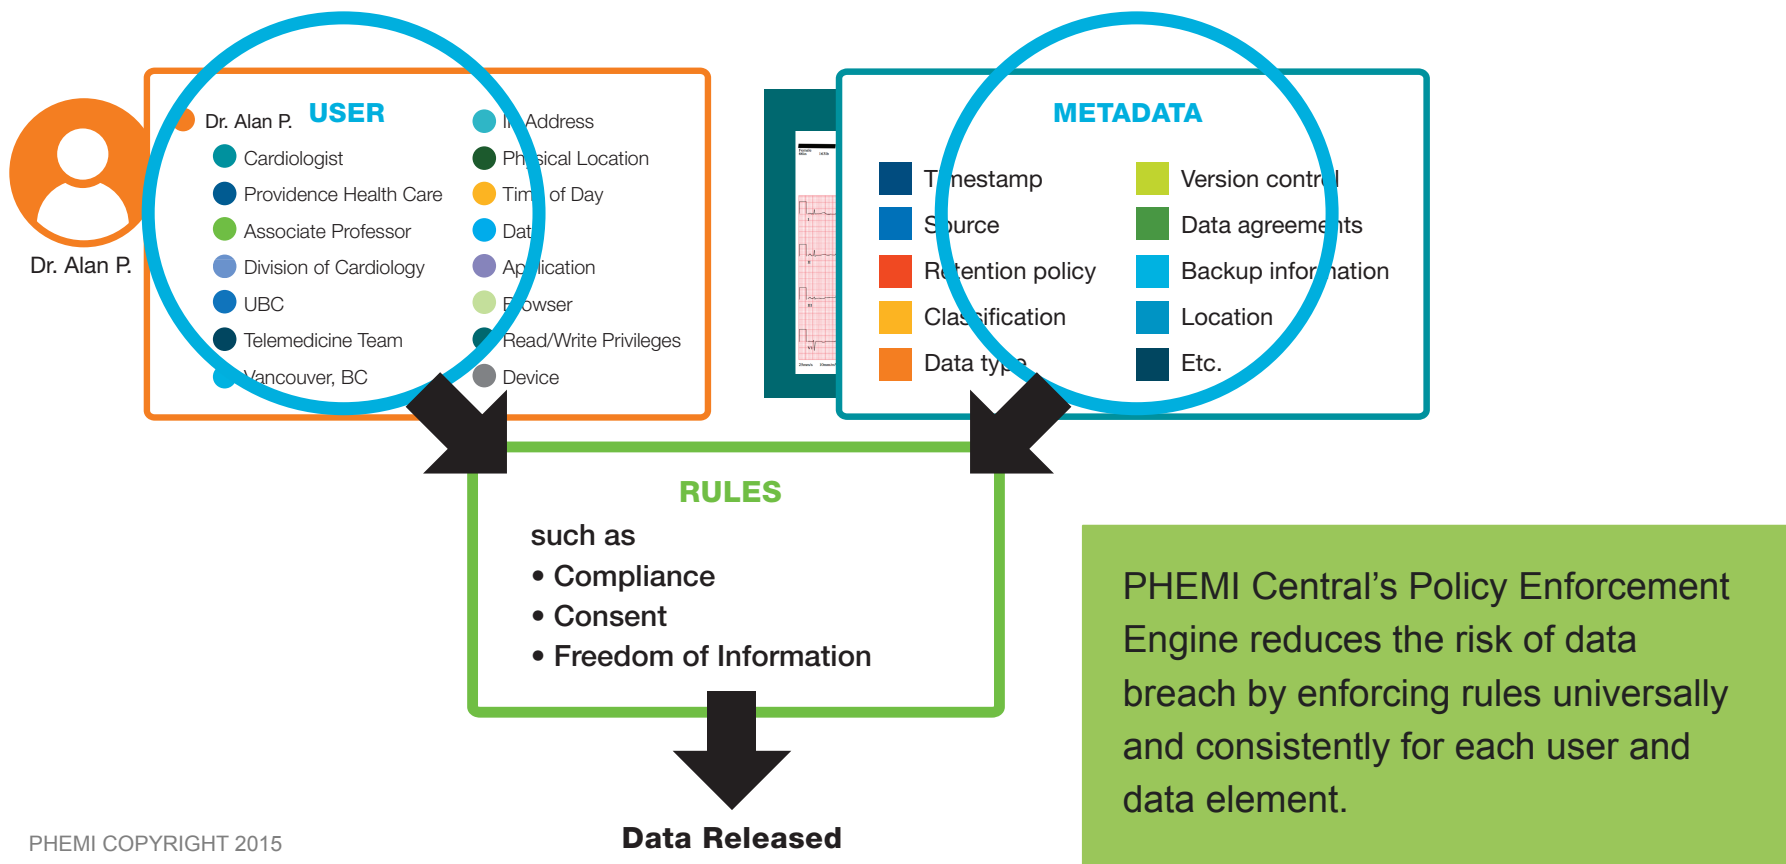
Dr. Alan P.

USER

Dr. Alan P.
Cardiologist
Providence Health Care
Associate Professor
Division of Cardiology
UBC
Telemedicine Team
Vancouver, BC

IP Address
Physical Location
Time of Day
Date
Application
Browser
Read/Write Privileges
Device

METADATA

Timestamp
Source
Retention policy
Classification
Data type

Version control
Data agreements
Backup information
Location
Etc.

RULES

such as
• Compliance
• Consent
• Freedom of Information

Data Released

PHEMI Central's Policy Enforcement Engine reduces the risk of data breach by enforcing rules universally and consistently for each user and data element.

PHEMI COPYRIGHT 2015